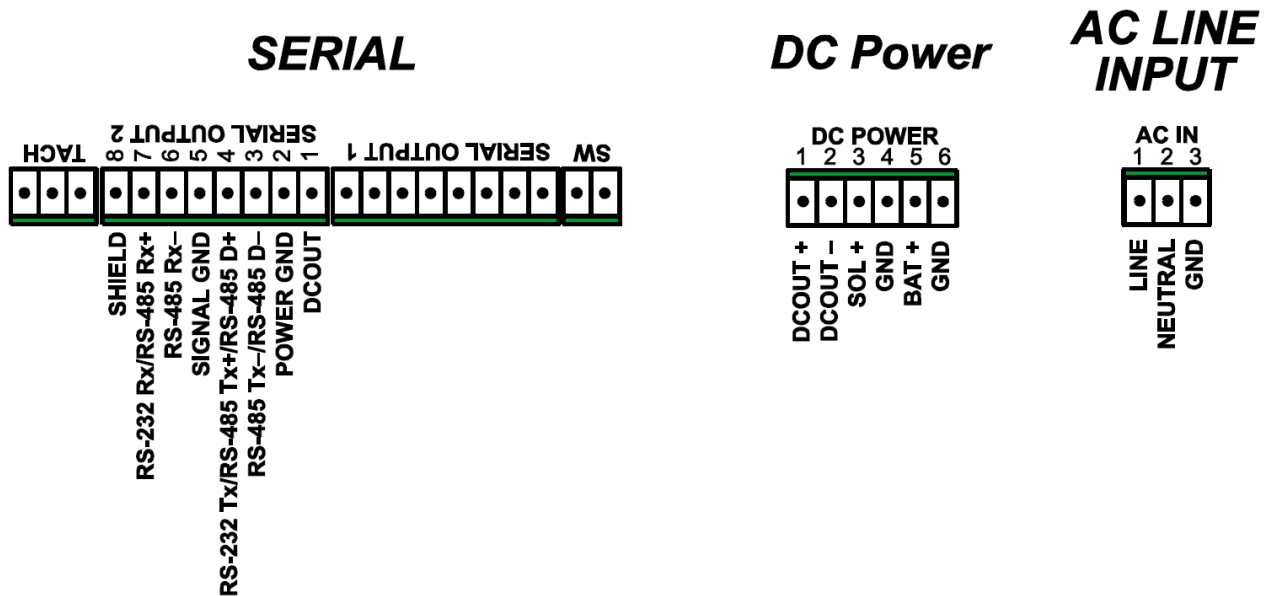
SERIAL

DC Power

AC LINE INPUT

TACH

SERIAL OUTPUT 2

8 7 6 5 4 3 2 1

SERIAL OUTPUT 1

SW

SHIELD
RS-232 Rx/RS-485 Rx+
RS-485 Rx–
SIGNAL GND
RS-232 Tx/RS-485 Tx+/RS-485 D+
RS-485 Tx–/RS-485 D–
POWER GND
DCOUT

DC POWER

1 2 3 4 5 6

DCOUT +
DCOUT –
SOL +
GND
BAT +
GND

AC IN

1 2 3

LINE
NEUTRAL
GND